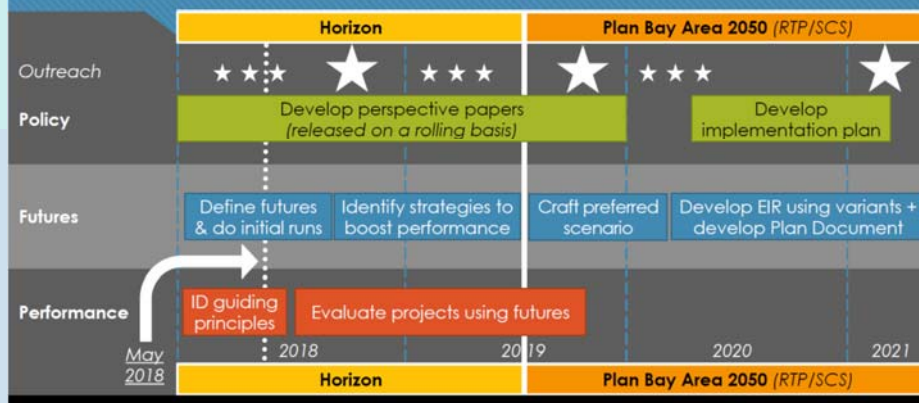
Horizon | Plan Bay Area 2050 (RTP/SCS)

Outreach

Policy

Develop perspective papers (released on a rolling basis)

Develop implementation plan

Futures

Define futures & do initial runs

Identify strategies to boost performance

Craft preferred scenario

Develop EIR using variants + develop Plan Document

Performance

ID guiding principles

Evaluate projects using futures

May 2018

2018

2019

2020

2021

Horizon | Plan Bay Area 2050 (RTP/SCS)